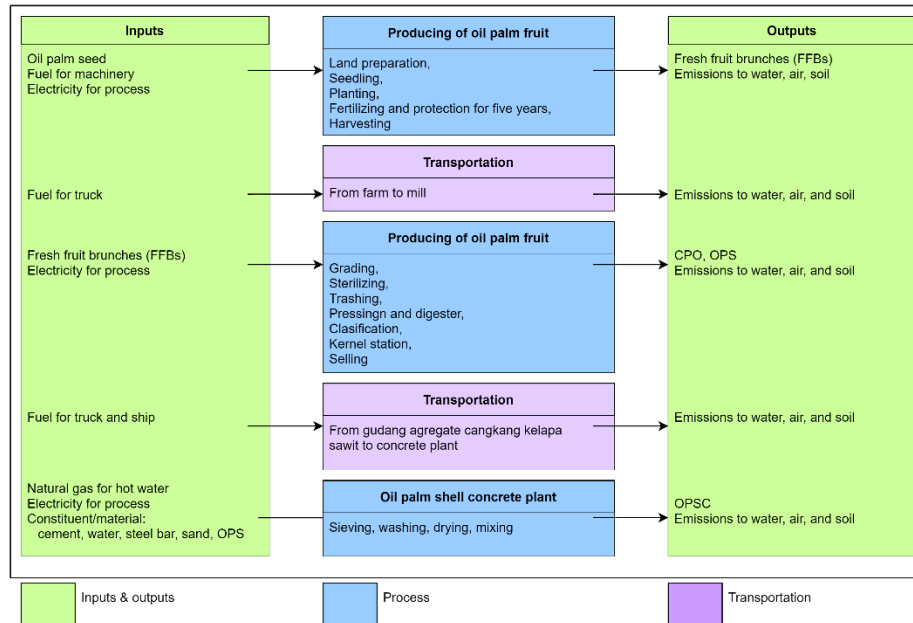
Inputs

Oil palm seed
Fuel for machinery
Electricity for process

Fuel for truck

Fresh fruit brunches (FFBs)
Electricity for process

Fuel for truck and ship

Natural gas for hot water
Electricity for process
Constituent/material:
cement, water, steel bar, sand, OPS

Producing of oil palm fruit

Land preparation,
Seedling,
Planting,
Fertilizing and protection for five years,
Harvesting

Transportation

From farm to mill

Producing of oil palm fruit

Grading,
Sterilizing,
Trashing,
Pressingn and digester,
Clasification,
Kernel station,
Selling

Transportation

From gudang agregate cangkang kelapa sawit to concrete plant

Oil palm shell concrete plant

Sieving, washing, drying, mixing

Outputs

Fresh fruit brunches (FFBs)
Emissions to water, air, soil

Emissions to water, air, and soil

CPO, OPS
Emissions to water, air, and soil

Emissions to water, air, and soil

OPSC
Emissions to water, air, and soil

Inputs & outputs

Process

Transportation